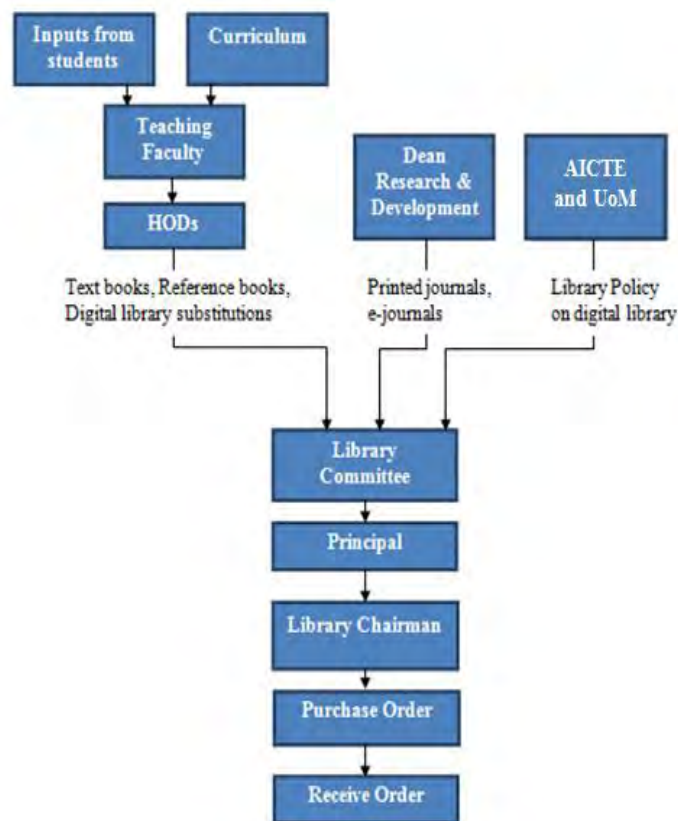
Inputs from students

Curriculum

Teaching Faculty

HODs

Dean Research & Development

AICTE and UoM

Text books, Reference books, Digital library substitutions

Printed journals, e-journals

Library Policy on digital library

Library Committee

Principal

Library Chairman

Purchase Order

Receive Order